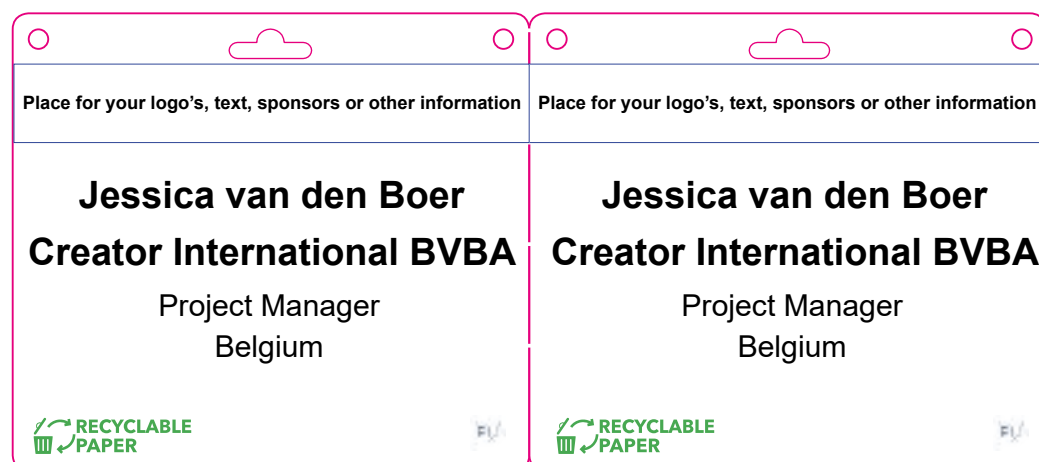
Place for your logo's, text, sponsors or other information

Jessica van den Boer

Creator International BVBA

Project Manager
Belgium

RECYCLABLE PAPER

FU

Place for your logo's, text, sponsors or other information

Jessica van den Boer

Creator International BVBA

Project Manager
Belgium

RECYCLABLE PAPER

FU